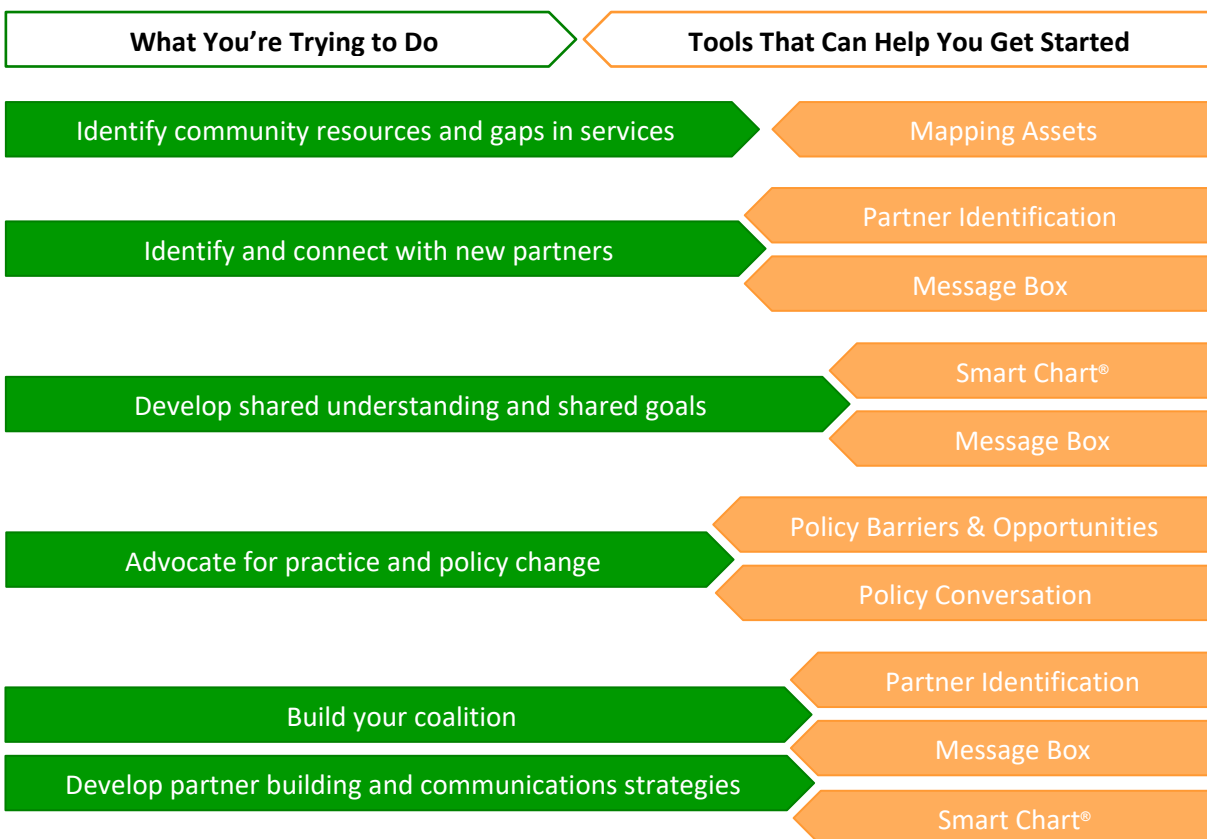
What You’re Trying to Do

Tools That Can Help You Get Started

Identify community resources and gaps in services

Mapping Assets

Identify and connect with new partners

Partner Identification

Message Box

Develop shared understanding and shared goals

Smart Chart®

Message Box

Advocate for practice and policy change

Policy Barriers & Opportunities

Policy Conversation

Build your coalition

Develop partner building and communications strategies

Partner Identification

Message Box

Smart Chart®